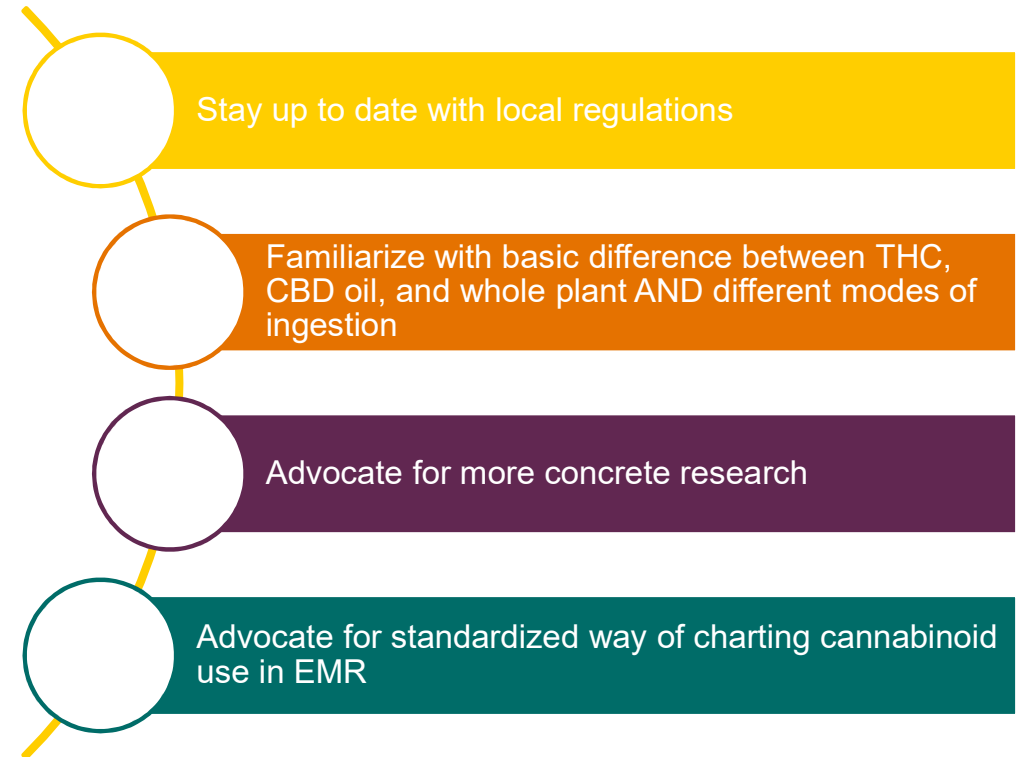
Stay up to date with local regulations

Familiarize with basic difference between THC, CBD oil, and whole plant AND different modes of ingestion

Advocate for more concrete research

Advocate for standardized way of charting cannabinoid use in EMR